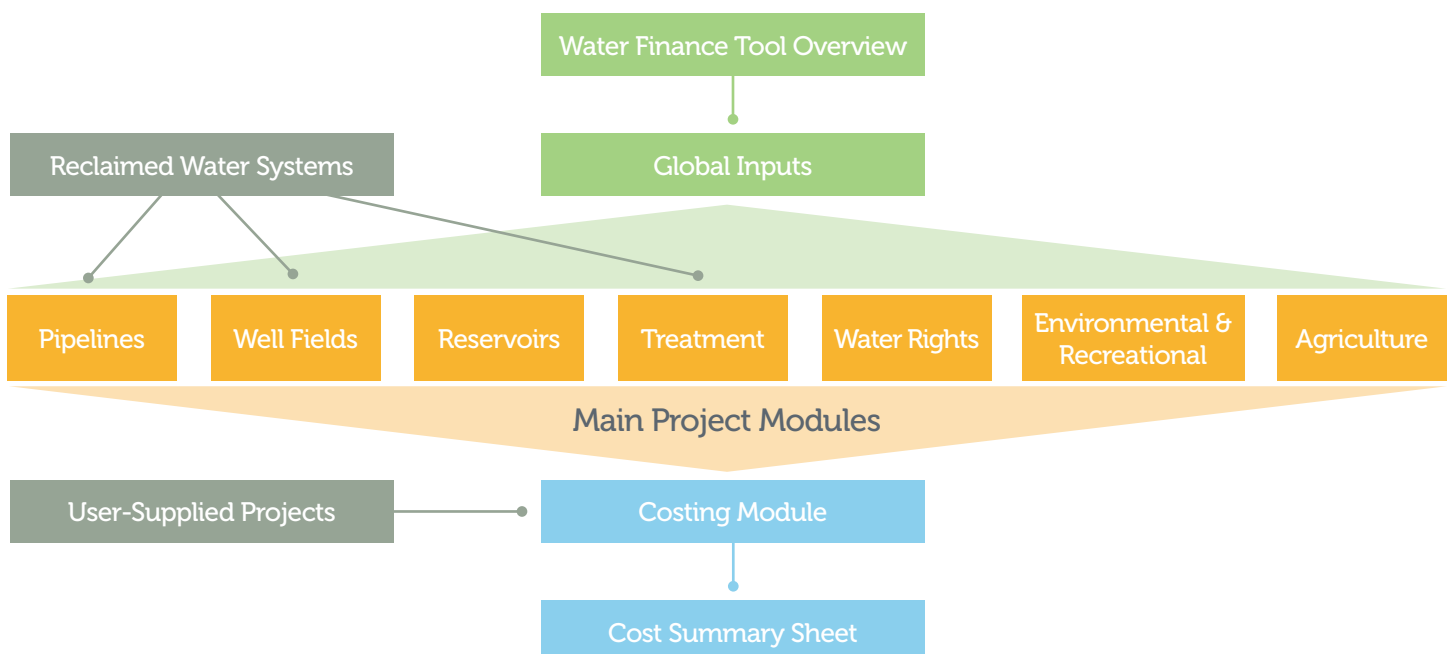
Water Finance Tool Overview

Reclaimed Water Systems

Global Inputs

Pipelines

Well Fields

Reservoirs

Treatment

Water Rights

Environmental & Recreational

Agriculture

Main Project Modules

User-Supplied Projects

Costing Module

Cost Summary Sheet